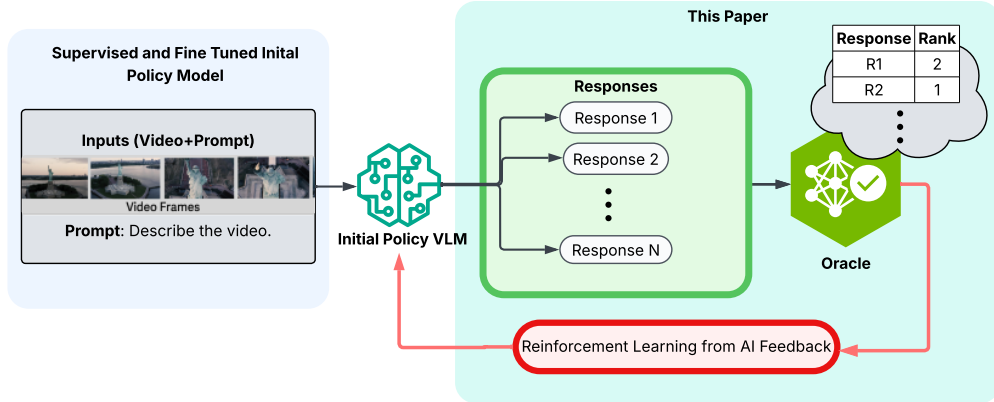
Supervised and Fine Tuned Inital Policy Model

Inputs (Video+Prompt)

Video Frames

**Prompt**: Describe the video.

Initial Policy VLM

This Paper

Responses

Response 1

Response 2

Response N

| Response | Rank |
|---|---|
| R1 | 2 |
| R2 | 1 |

Oracle

Reinforcement Learning from AI Feedback